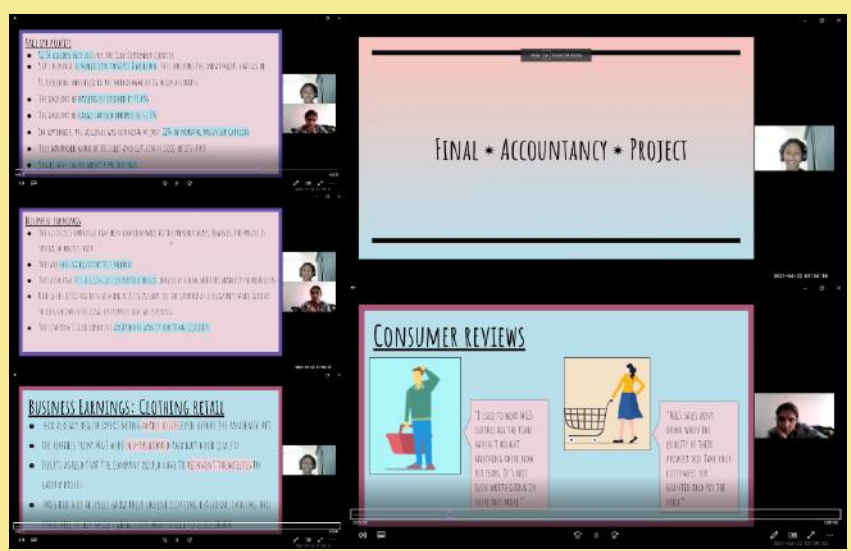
Sell-off process
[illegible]

Business earnings
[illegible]

Business Earnings: Clothing retail
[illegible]

Final * Accountancy * Project

Consumer reviews

"I used to wear M&S clothes all the time - haven't bought anything from them for years. It's not even worth going in there any more."

"M&S sales went down when the quality of their product fell. Take your customers for granted and pay the price."